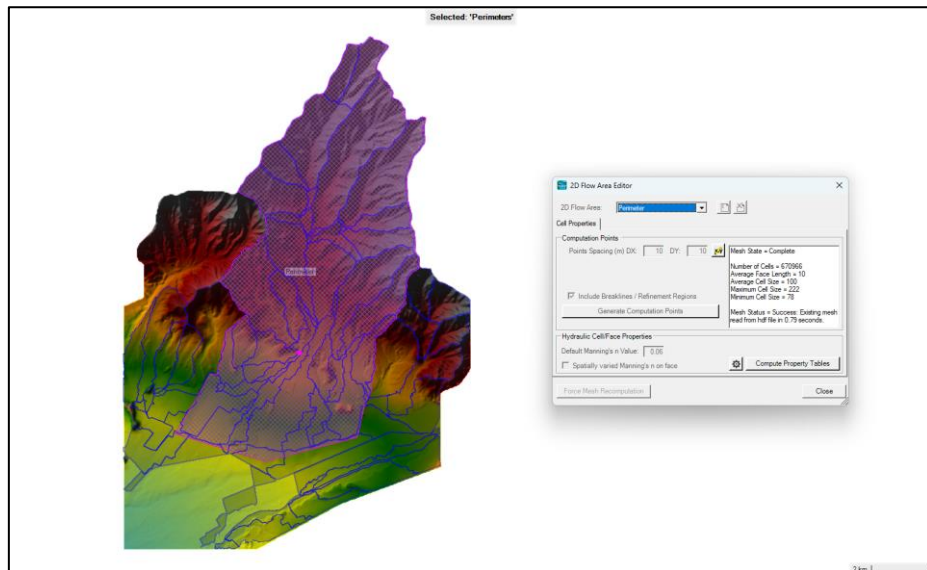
Selected: 'Perimeters'

Perimeter

2D Flow Area Editor

2D Flow Area: Perimeter

Cell Properties

Computation Points

Points Spacing (m) DX: 10 DY: 10

Mesh State = Complete

Number of Cells = 670966
Average Face Length = 10
Average Cell Size = 100
Maximum Cell Size = 222
Minimum Cell Size = 78

Mesh Status = Success: Existing mesh read from hdf file in 0.79 seconds.

Include Breaklines / Refinement Regions

Generate Computation Points

Hydraulic Cell/Face Properties

Default Manning's n Value: 0.06

Spatially varied Manning's n on face

Compute Property Tables

Force Mesh Recomputation

Close

2 km